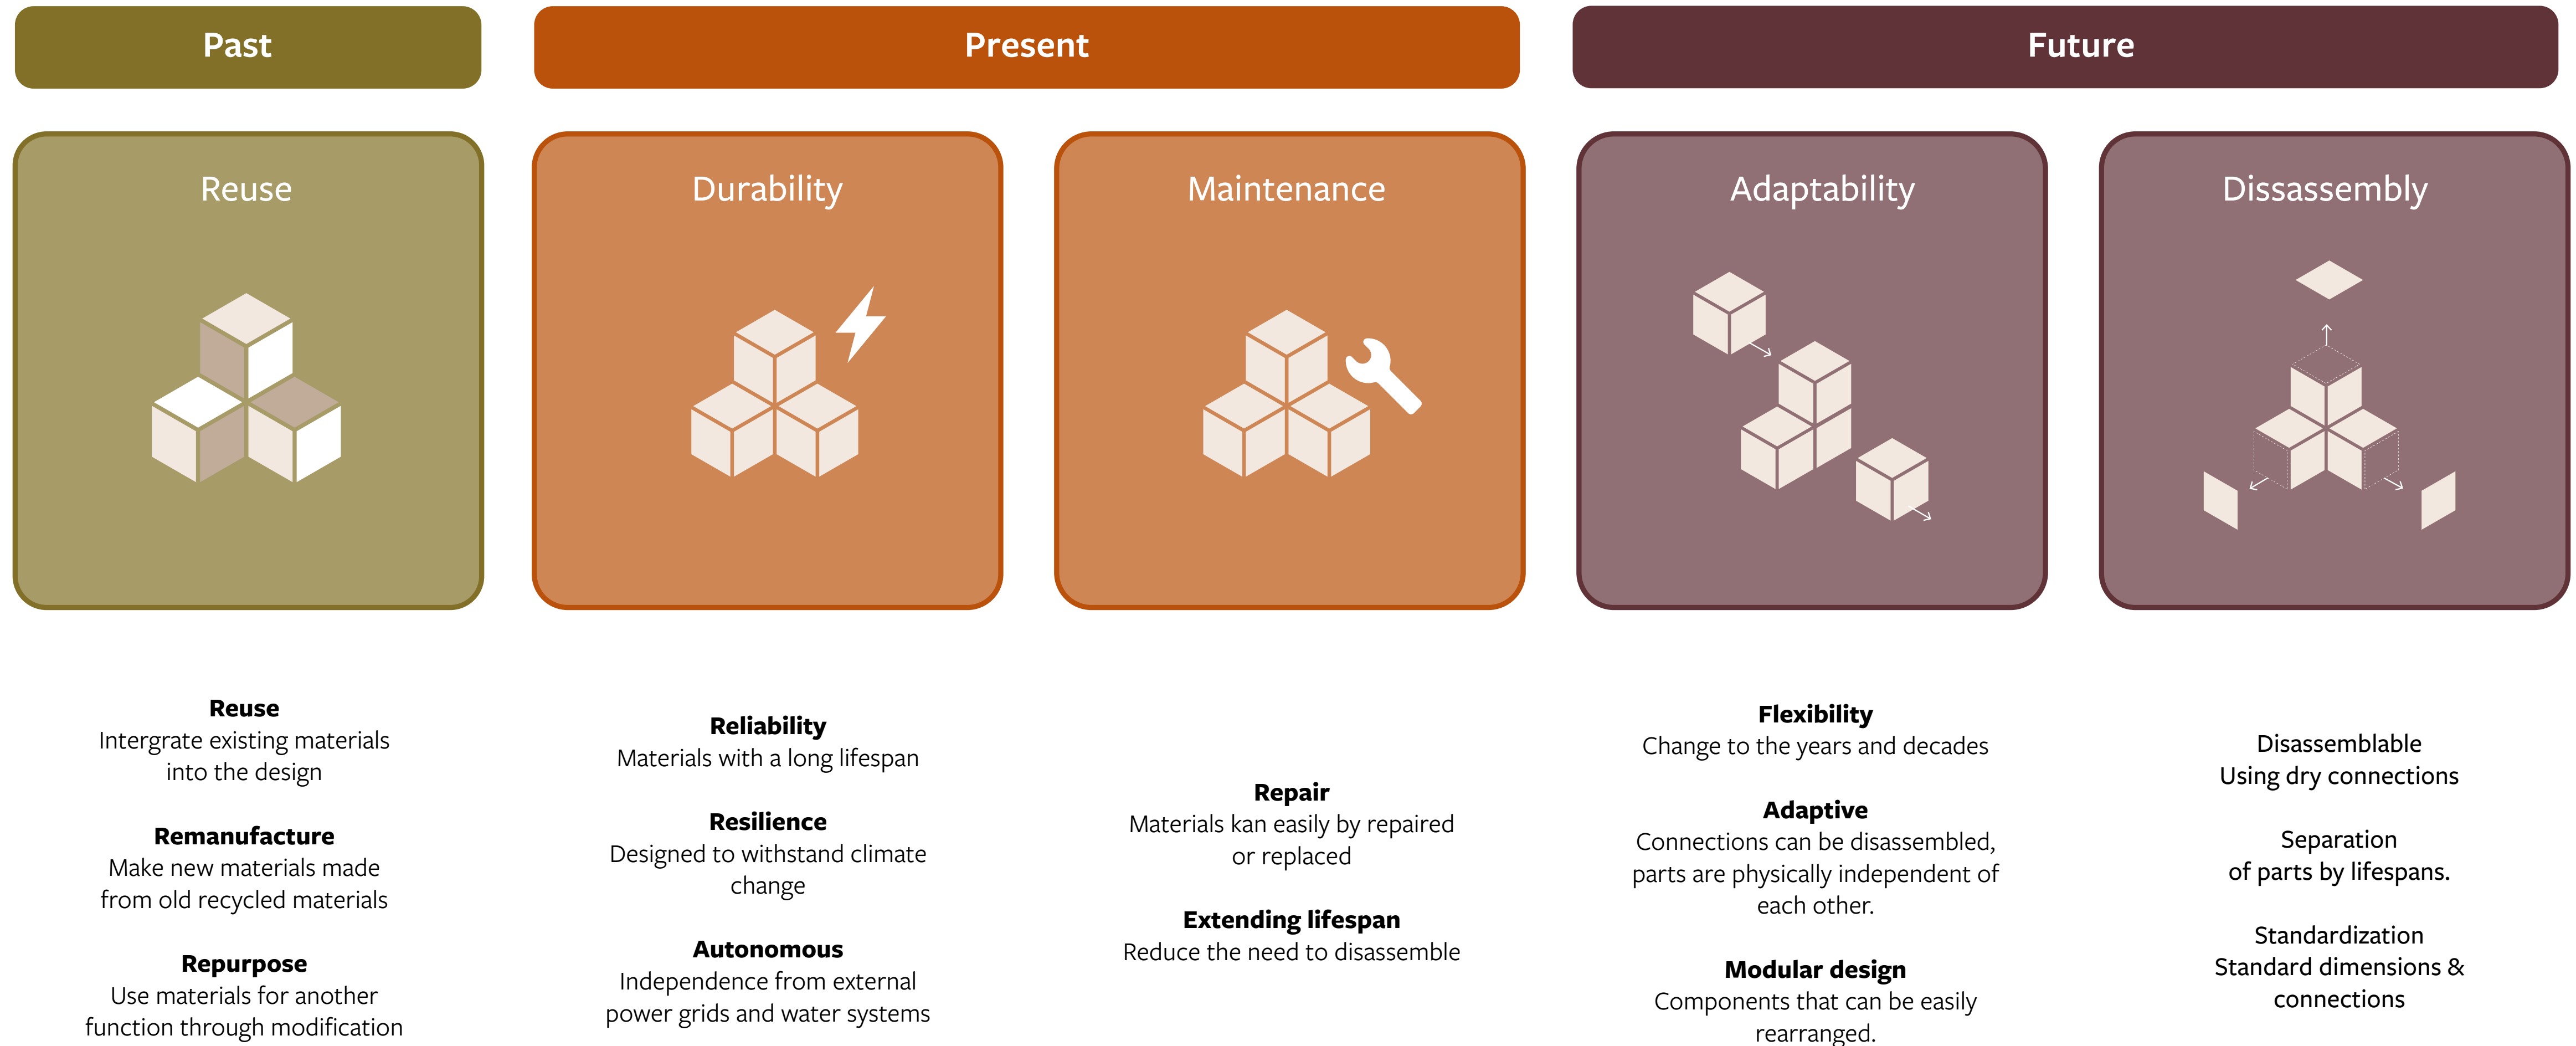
Past

Present

Future

Reuse

Durability

Maintenance

Adaptability

Dissassembly

**Reuse**
Intergrate existing materials into the design

**Remanufacture**
Make new materials made from old recycled materials

**Repurpose**
Use materials for another function through modification

**Reliability**
Materials with a long lifespan

**Resilience**
Designed to withstand climate change

**Autonomous**
Independence from external power grids and water systems

**Repair**
Materials kan easily by repaired or replaced

**Extending lifespan**
Reduce the need to disassemble

**Flexibility**
Change to the years and decades

**Adaptive**
Connections can be disassembled, parts are physically independent of each other.

**Modular design**
Components that can be easily rearranged.

Disassemblable
Using dry connections

Separation
of parts by lifespans.

Standardization
Standard dimensions & connections